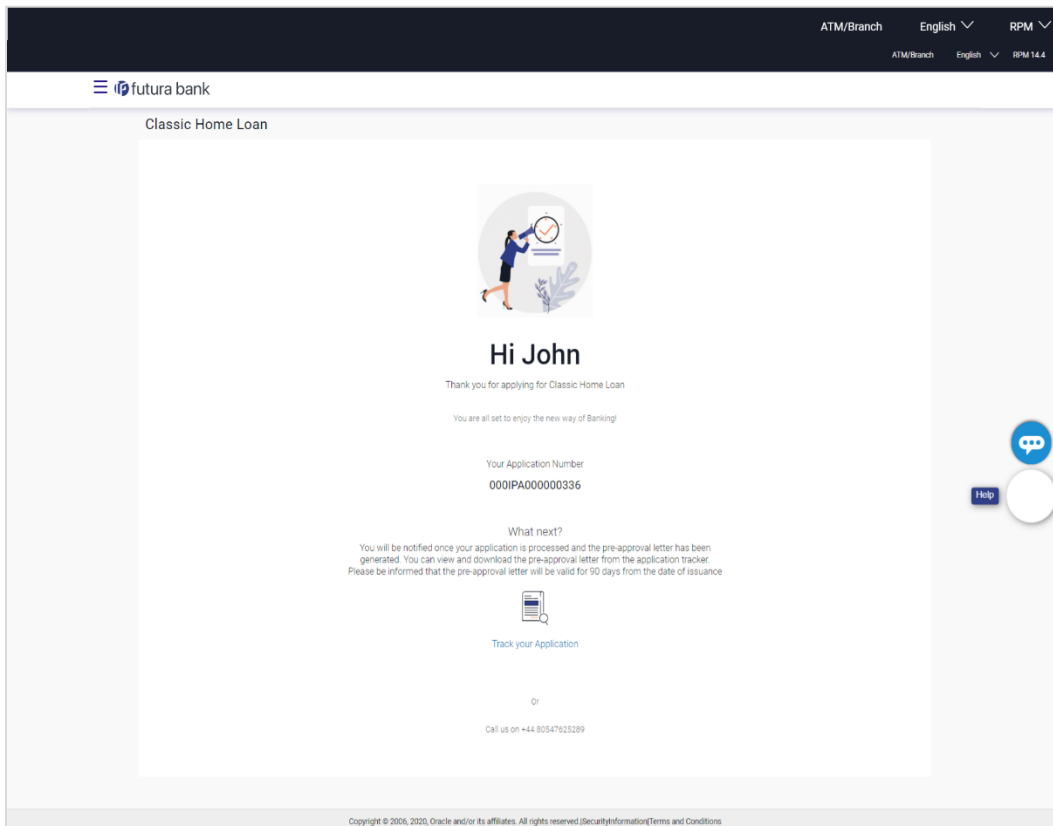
ATM/Branch English RPM

ATM/Branch English RPM 14.4

futura bank

Classic Home Loan

Hi John

Thank you for applying for Classic Home Loan

You are all set to enjoy the new way of Banking!

Your Application Number

000IPA000000336

What next?

You will be notified once your application is processed and the pre-approval letter has been generated. You can view and download the pre-approval letter from the application tracker. Please be informed that the pre-approval letter will be valid for 90 days from the date of issuance

Track your Application

Or

Call us on +44 80547623289

Help

Copyright © 2006, 2020, Oracle and/or its affiliates. All rights reserved.|SecurityInformation|Terms and Conditions